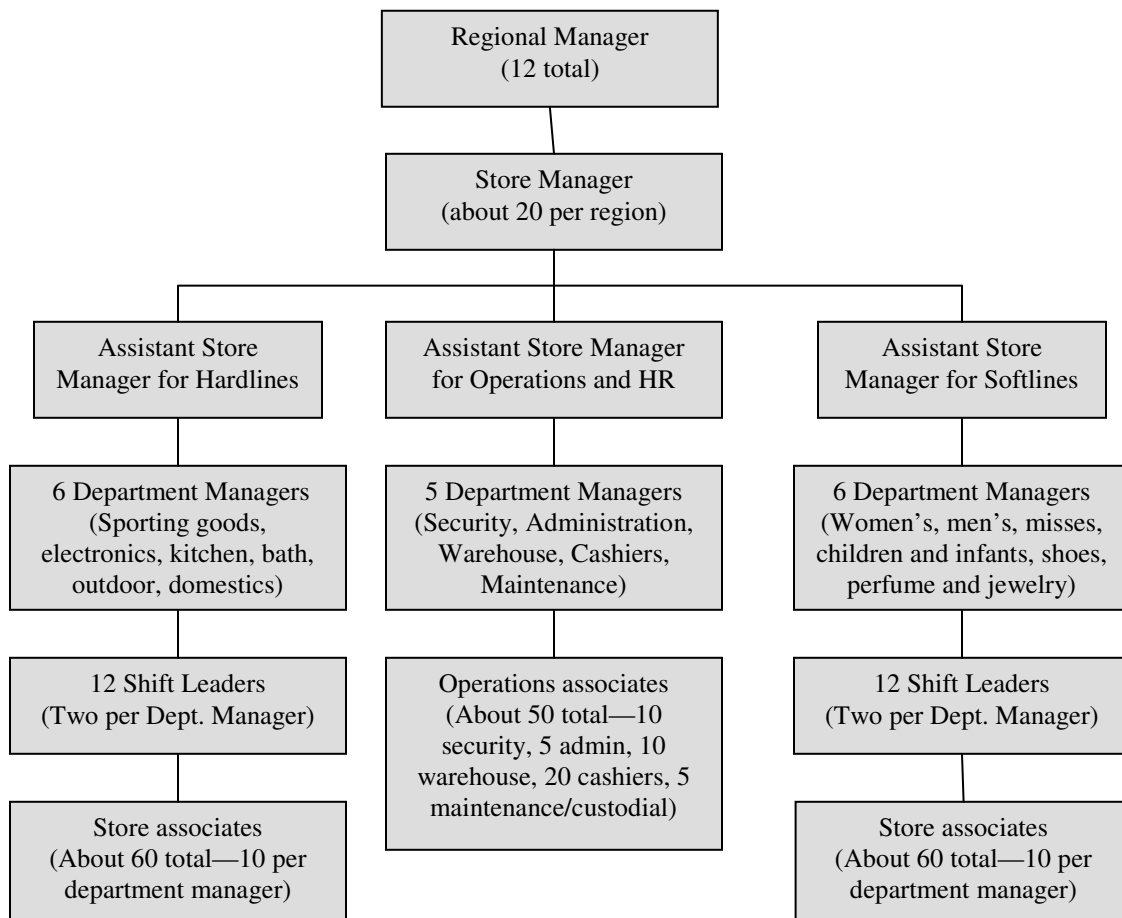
Regional Manager
(12 total)

Store Manager
(about 20 per region)

Assistant Store Manager for Hardlines

6 Department Managers (Sporting goods, electronics, kitchen, bath, outdoor, domestics)

12 Shift Leaders (Two per Dept. Manager)

Store associates (About 60 total—10 per department manager)

Assistant Store Manager for Operations and HR

5 Department Managers (Security, Administration, Warehouse, Cashiers, Maintenance)

Operations associates (About 50 total—10 security, 5 admin, 10 warehouse, 20 cashiers, 5 maintenance/custodial)

Assistant Store Manager for Softlines

6 Department Managers (Women's, men's, misses, children and infants, shoes, perfume and jewelry)

12 Shift Leaders (Two per Dept. Manager)

Store associates (About 60 total—10 per department manager)